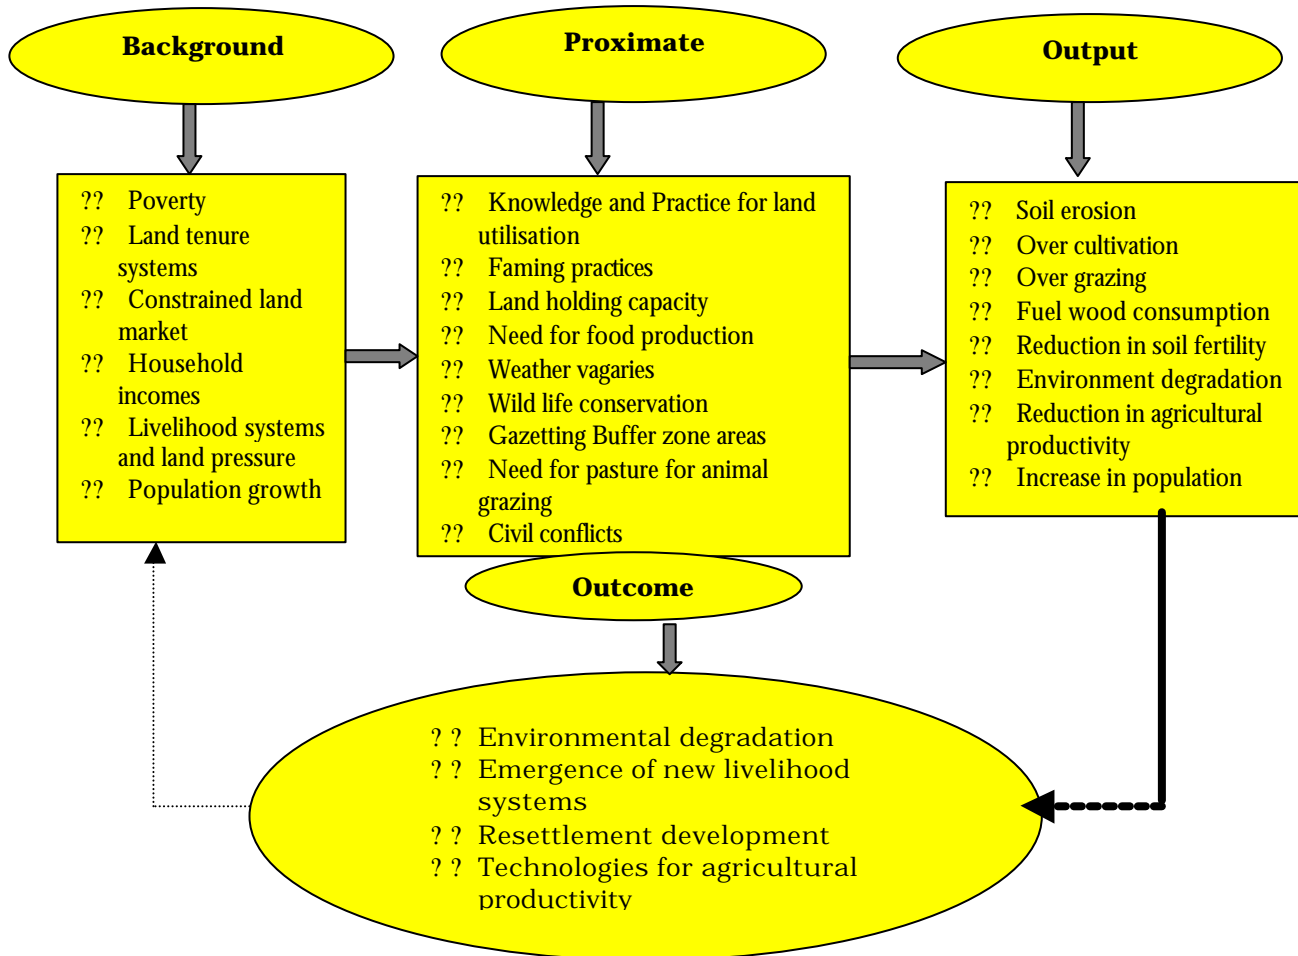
Background

Proximate

Output

?? Poverty
?? Land tenure systems
?? Constrained land market
?? Household incomes
?? Livelihood systems and land pressure
?? Population growth

?? Knowledge and Practice for land utilisation
?? Faming practices
?? Land holding capacity
?? Need for food production
?? Weather vagaries
?? Wild life conservation
?? Gazetting Buffer zone areas
?? Need for pasture for animal grazing
?? Civil conflicts

?? Soil erosion
?? Over cultivation
?? Over grazing
?? Fuel wood consumption
?? Reduction in soil fertility
?? Environment degradation
?? Reduction in agricultural productivity
?? Increase in population

Outcome

? ? Environmental degradation
? ? Emergence of new livelihood systems
? ? Resettlement development
? ? Technologies for agricultural productivity